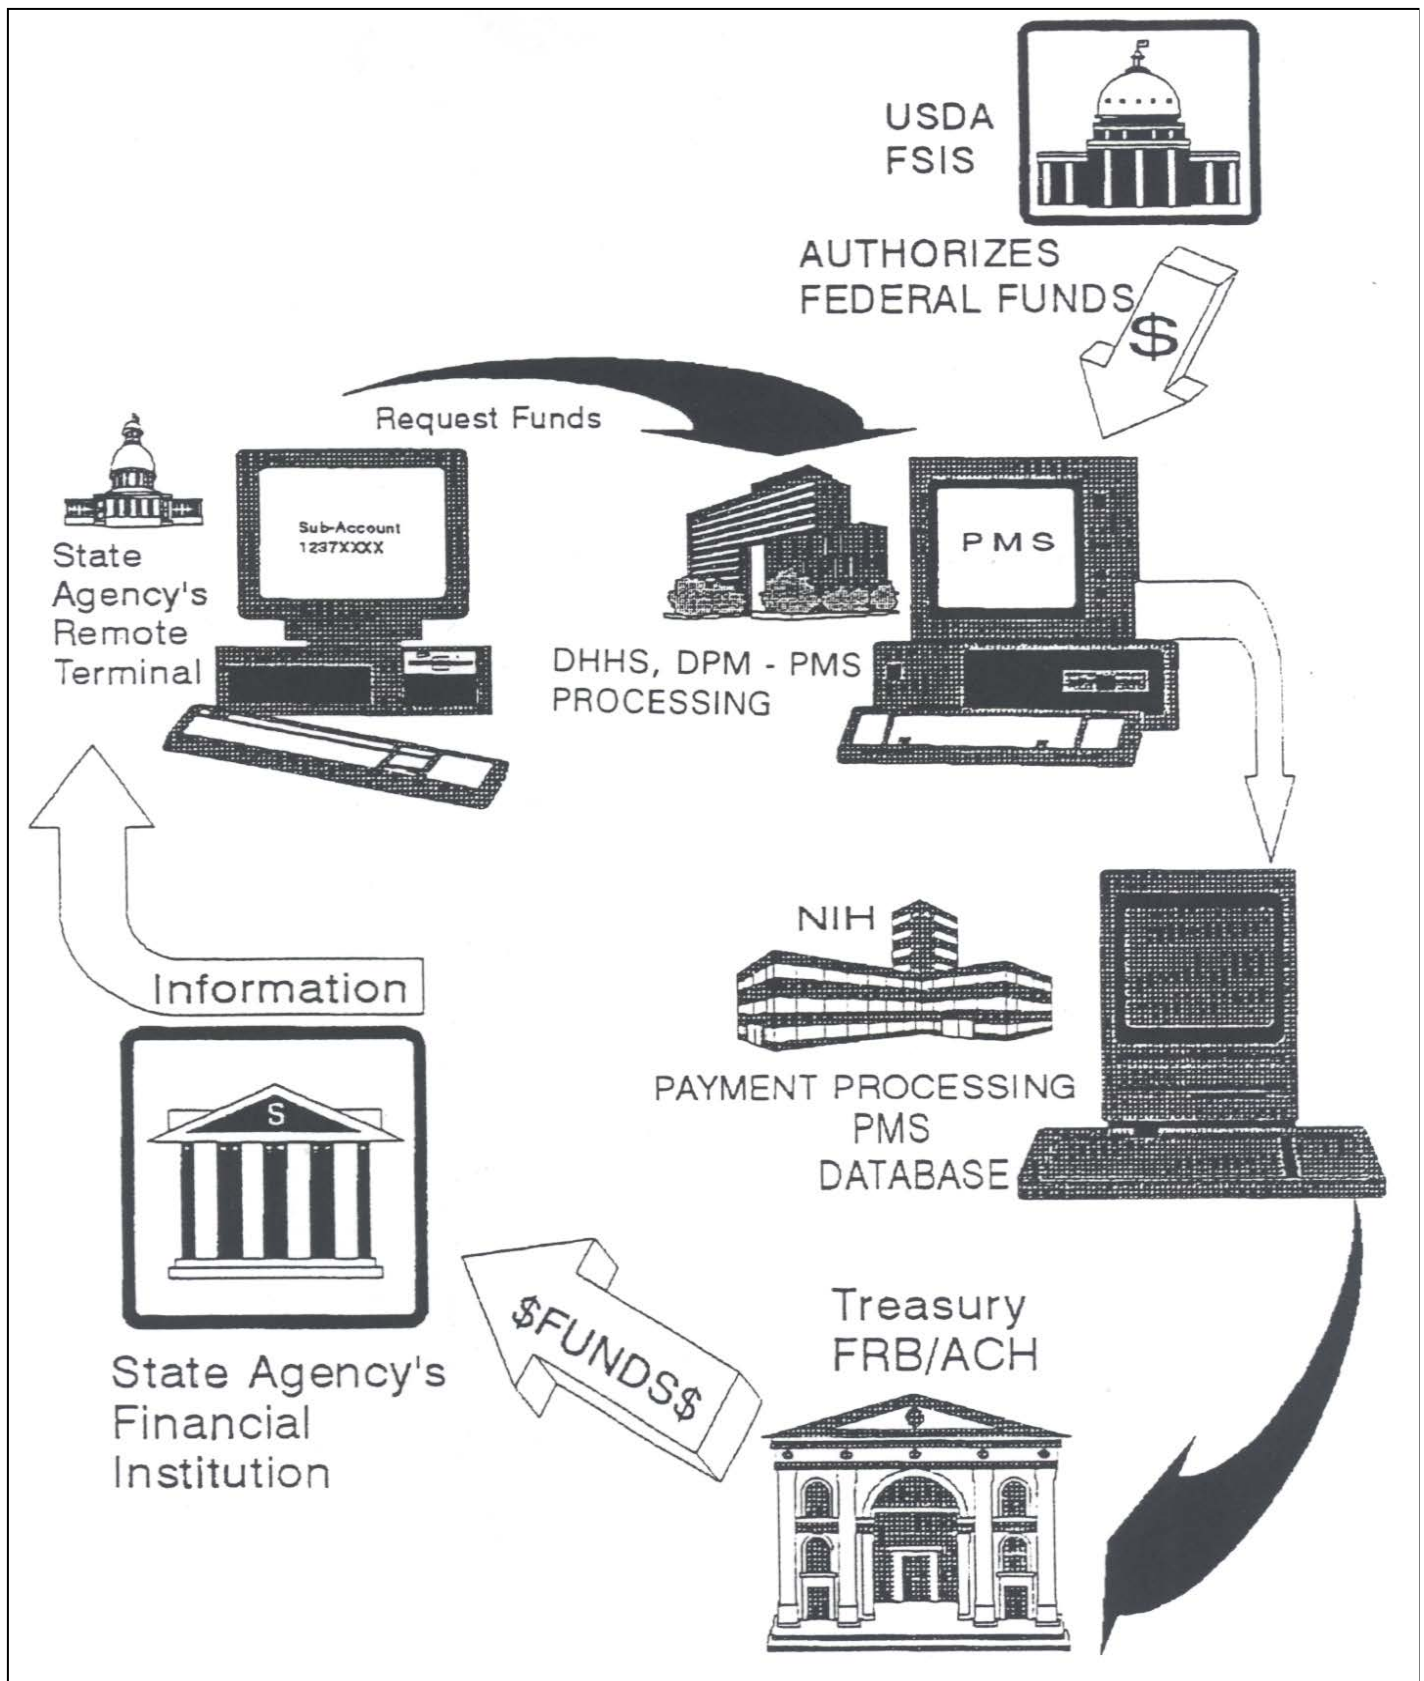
USDA
FSIS

AUTHORIZES
FEDERAL FUNDS

$

Request Funds

State
Agency's
Remote
Terminal

Sub-Account
1237XXXX

PMS

DHHS, DPM - PMS
PROCESSING

NIH

PAYMENT PROCESSING
PMS
DATABASE

Information

S

State Agency's
Financial
Institution

$FUNDS$

Treasury
FRB/ACH